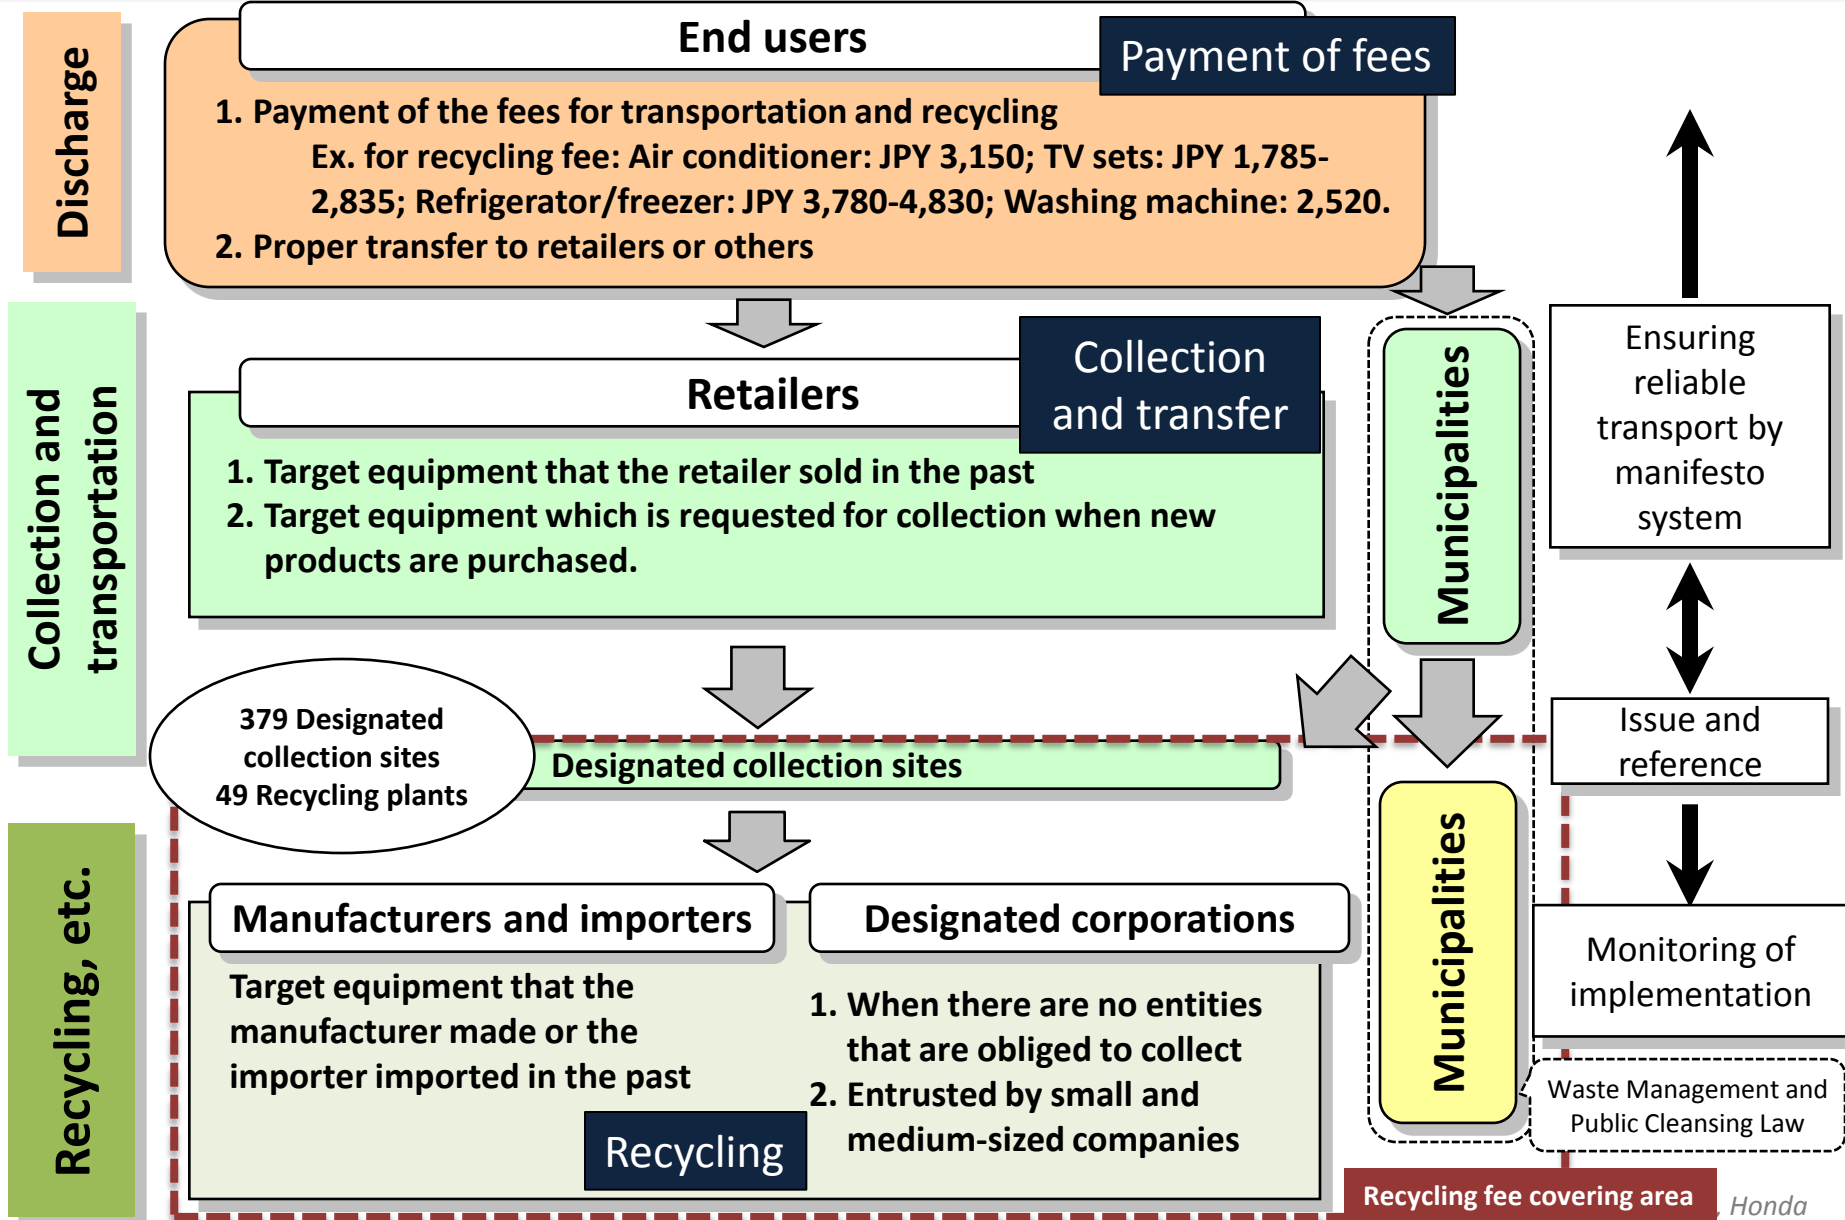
Discharge

End users

Payment of fees

1. Payment of the fees for transportation and recycling
Ex. for recycling fee: Air conditioner: JPY 3,150; TV sets: JPY 1,785-2,835; Refrigerator/freezer: JPY 3,780-4,830; Washing machine: 2,520.
2. Proper transfer to retailers or others

Collection and transportation

Retailers

Collection and transfer

1. Target equipment that the retailer sold in the past
2. Target equipment which is requested for collection when new products are purchased.

Municipalities

Ensuring reliable transport by manifesto system

Issue and reference

379 Designated collection sites
49 Recycling plants

Designated collection sites

Recycling, etc.

Manufacturers and importers

Target equipment that the manufacturer made or the importer imported in the past

Recycling

Designated corporations

1. When there are no entities that are obliged to collect
2. Entrusted by small and medium-sized companies

Municipalities

Monitoring of implementation

Waste Management and Public Cleansing Law

Recycling fee covering area

Honda